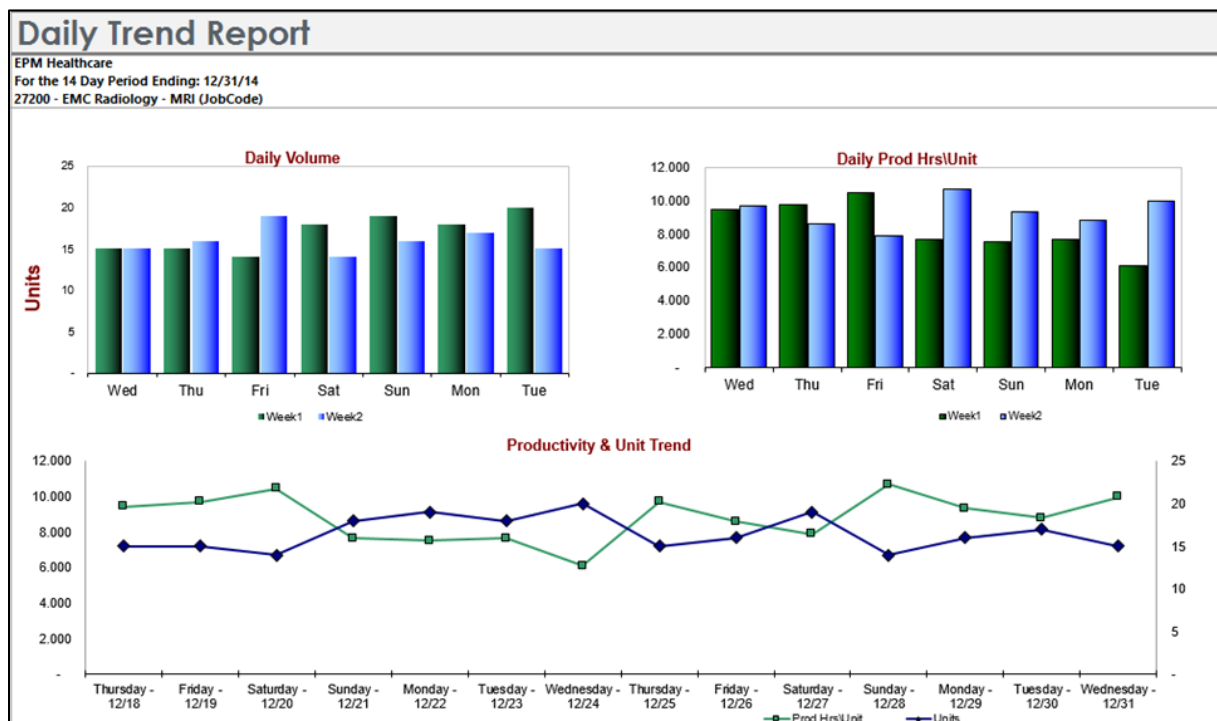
Daily Trend Report
EPM Healthcare
For the 14 Day Period Ending: 12/31/14
27200 - EMC Radiology - MRI (JobCode)

Daily Volume

Units

25
20
15
10
5
-

Wed Thu Fri Sat Sun Mon Tue

Week1 Week2

Daily Prod Hrs\Unit

12.000
10.000
8.000
6.000
4.000
2.000
-

Wed Thu Fri Sat Sun Mon Tue

Week1 Week2

Productivity & Unit Trend

12.000
10.000
8.000
6.000
4.000
2.000
-

25
20
15
10
5
-

Thursday - 12/18
Friday - 12/19
Saturday - 12/20
Sunday - 12/21
Monday - 12/22
Tuesday - 12/23
Wednesday - 12/24
Thursday - 12/25
Friday - 12/26
Saturday - 12/27
Sunday - 12/28
Monday - 12/29
Tuesday - 12/30
Wednesday - 12/31

Prod Hrs\Unit Units